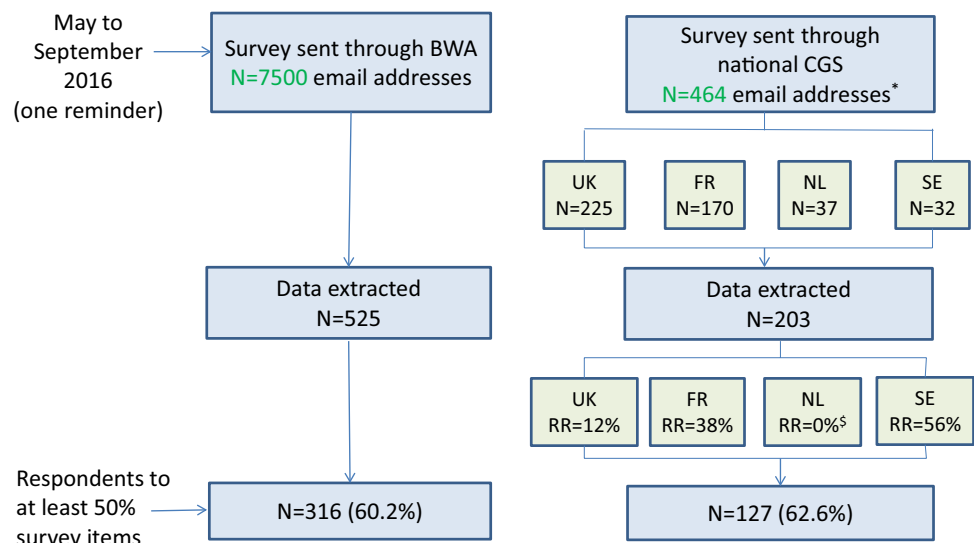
May to September 2016 (one reminder)

Survey sent through BWA N=7500 email addresses

Survey sent through national CGS N=464 email addresses$^*$

UK N=225

FR N=170

NL N=37

SE N=32

Data extracted N=525

Data extracted N=203

UK RR=12%

FR RR=38%

NL RR=0%$^\$$

SE RR=56%

Respondents to at least 50% survey items

N=316 (60.2%)

N=127 (62.6%)